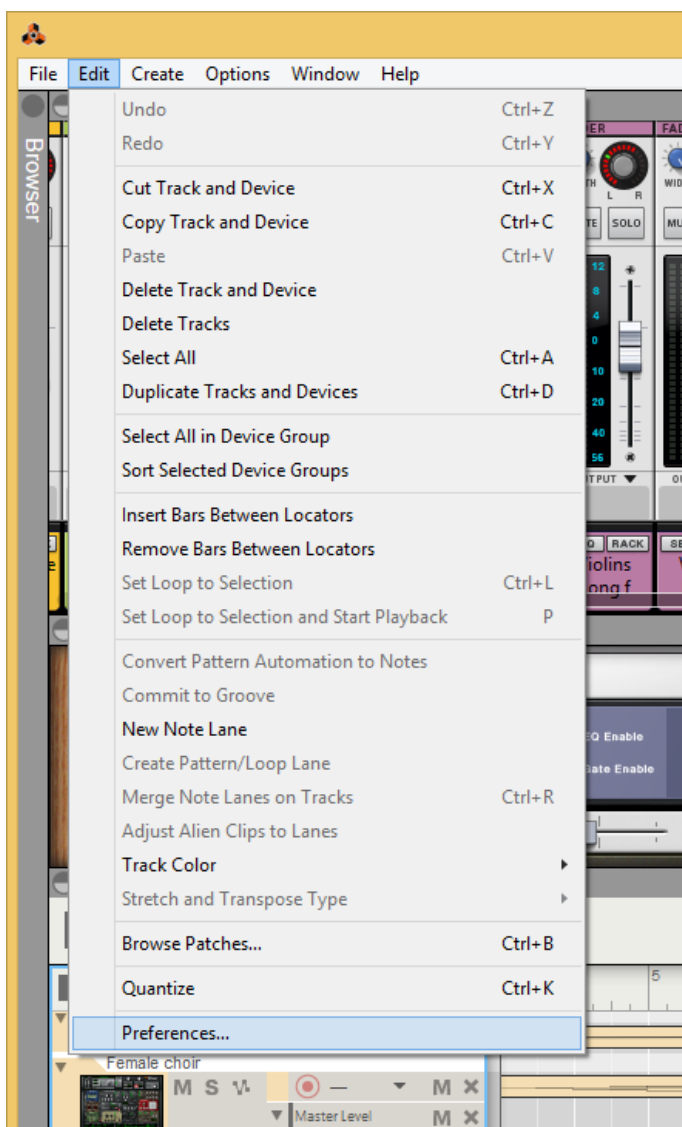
File Edit Create Options Window Help

Browser

Undo Ctrl+Z
Redo Ctrl+Y

Cut Track and Device Ctrl+X
Copy Track and Device Ctrl+C
Paste Ctrl+V
Delete Track and Device
Delete Tracks
Select All Ctrl+A
Duplicate Tracks and Devices Ctrl+D

Select All in Device Group
Sort Selected Device Groups

Insert Bars Between Locators
Remove Bars Between Locators
Set Loop to Selection Ctrl+L
Set Loop to Selection and Start Playback P

Convert Pattern Automation to Notes
Commit to Groove
New Note Lane
Create Pattern/Loop Lane
Merge Note Lanes on Tracks Ctrl+R
Adjust Alien Clips to Lanes
Track Color
Stretch and Transpose Type

Browse Patches... Ctrl+B

Quantize Ctrl+K

Preferences...

SOLO
12
8
4
0
10
20
40
56
RACK
iolins
ong f
EQ Enable
Gate Enable
5
Female choir
M S
M
Master Level
M